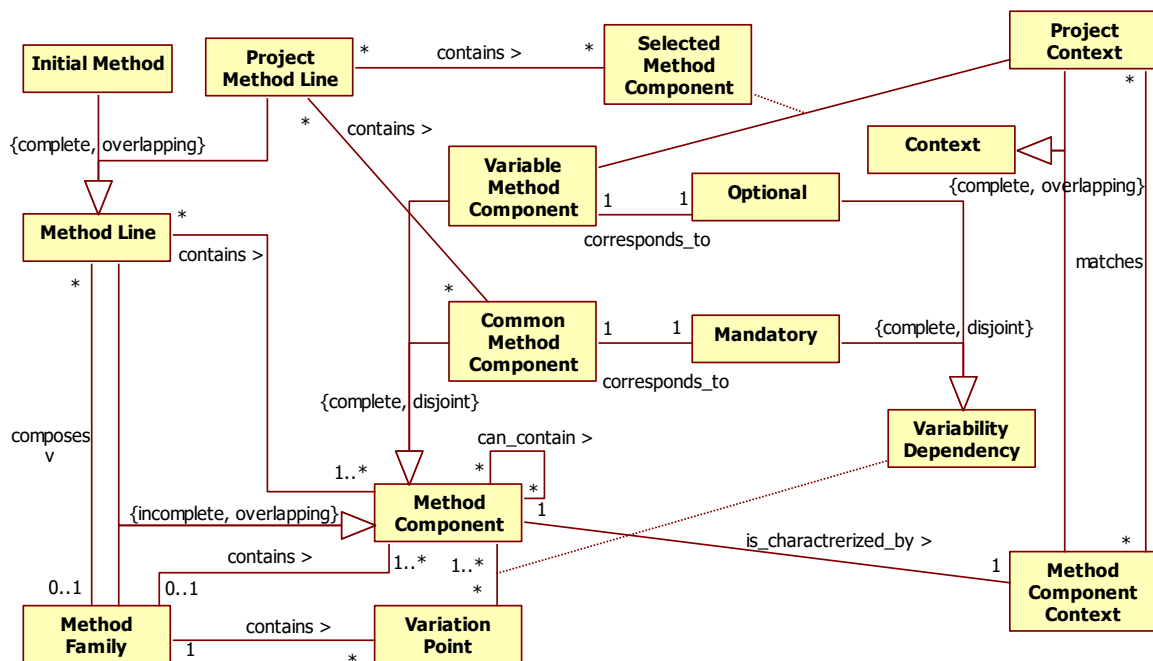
Initial Method

Project Method Line

*

contains >

*

Selected Method Component

Project Context

*

{complete, overlapping}

*

contains >

Variable Method Component

Context

{complete, overlapping}

1

1

Optional

Method Line

*

contains >

corresponds_to

matches

*

*

Common Method Component

1

1

Mandatory

{complete, disjoint}

corresponds_to

{complete, disjoint}

Variability Dependency

composes
v

can_contain >

*

1..*

*

1

Method Component

{incomplete, overlapping}

is_charactrerized_by >

contains >

1..*

1..*

1

*

0..1

0..1

*

Method Component Context

Method Family

contains >

Variation Point

1

*